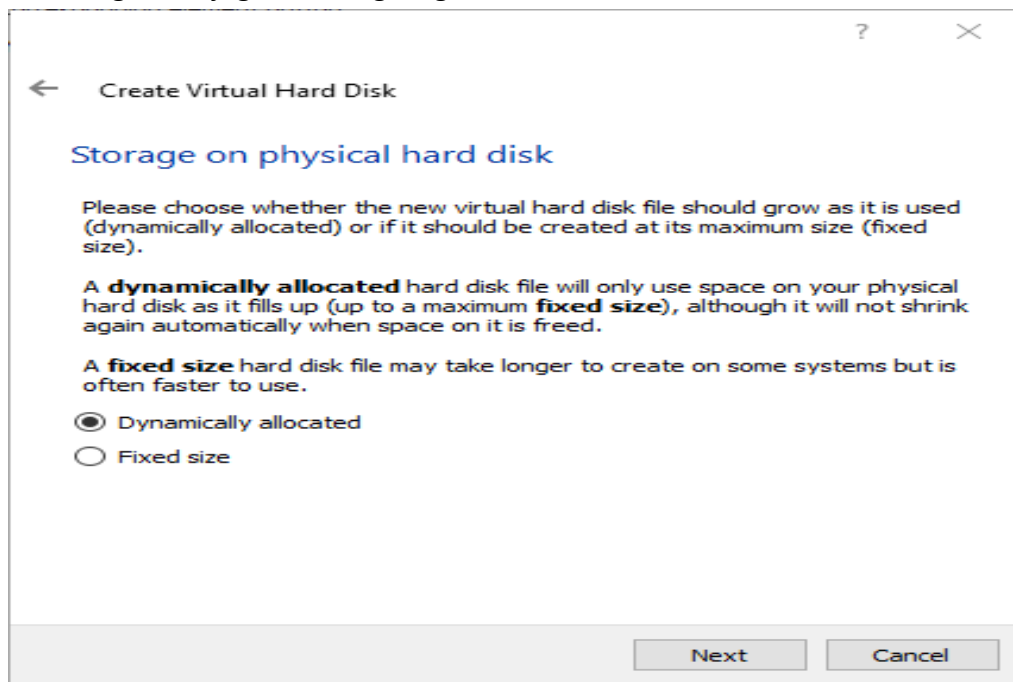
? ×

← Create Virtual Hard Disk

Storage on physical hard disk

Please choose whether the new virtual hard disk file should grow as it is used (dynamically allocated) or if it should be created at its maximum size (fixed size).

A **dynamically allocated** hard disk file will only use space on your physical hard disk as it fills up (up to a maximum **fixed size**), although it will not shrink again automatically when space on it is freed.

A **fixed size** hard disk file may take longer to create on some systems but is often faster to use.

Dynamically allocated

Fixed size

Next Cancel